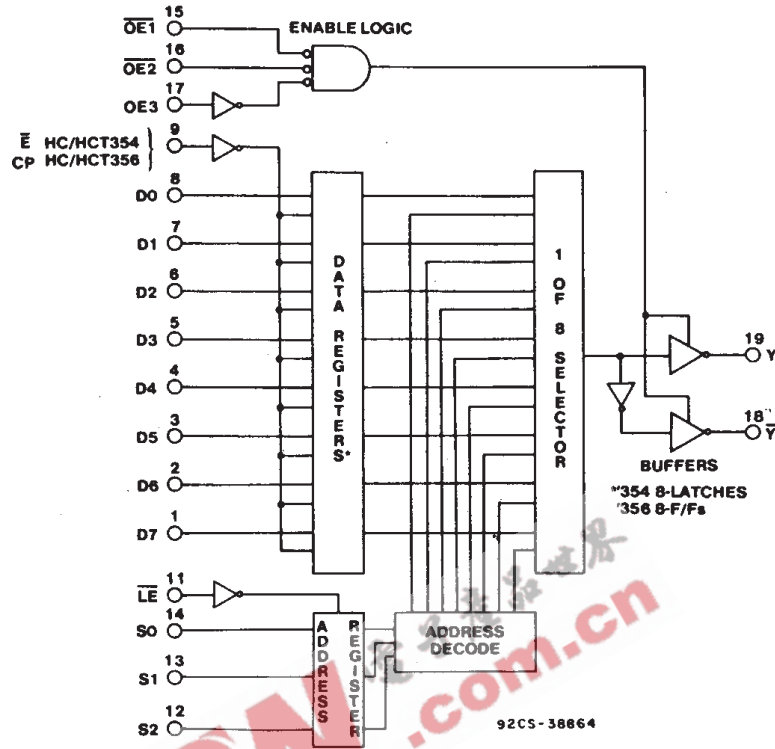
$\overline{OE1}$ 15
$\overline{OE2}$ 16
OE3 17
ENABLE LOGIC
$\overline{E}$ HC/HCT354
CP HC/HCT356
9
D0 8
D1 7
D2 6
D3 5
D4 4
D5 3
D6 2
D7 1
DATA REGISTERS*
1 OF 8 SELECTOR
19 Y
18 $\overline{Y}$
BUFFERS
*354 8-LATCHES
'356 8-F/Fs
$\overline{LE}$ 11
S0 14
S1 13
S2 12
ADDRESS REGISTER
ADDRESS DECODE
92CS-38664
.com.cn